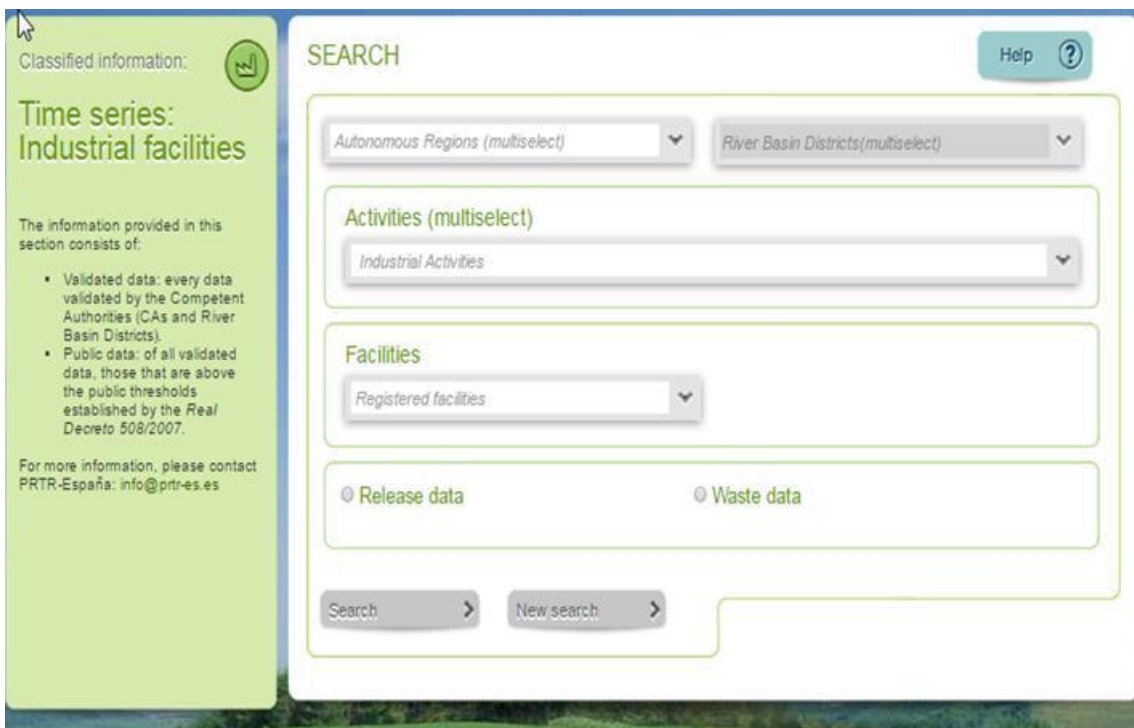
Classified information:

Time series: Industrial facilities

The information provided in this section consists of:

- Validated data: every data validated by the Competent Authorities (CAs and River Basin Districts).
- Public data: of all validated data, those that are above the public thresholds established by the *Real Decreto 508/2007*.

For more information, please contact PRTR-España: info@prtr-es.es

SEARCH

Help ?

Autonomous Regions (multiselect)

River Basin Districts(multiselect)

Activities (multiselect)

Industrial Activities

Facilities

Registered facilities

Release data

Waste data

Search

New search